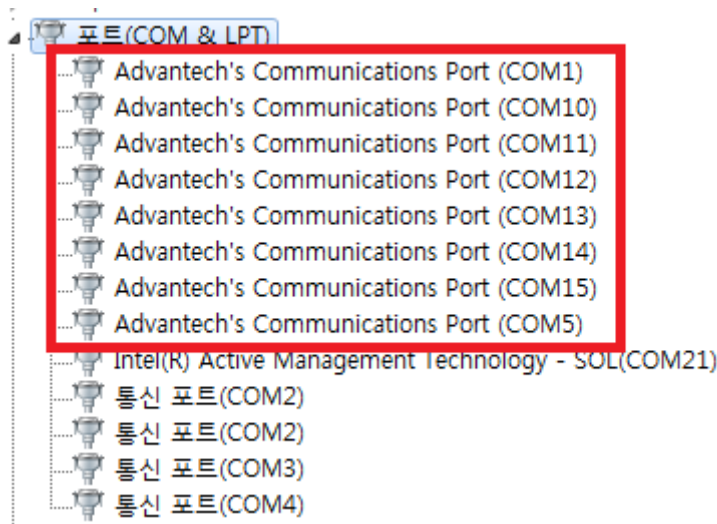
포트(COM & LPT)
Advantech's Communications Port (COM1)
Advantech's Communications Port (COM10)
Advantech's Communications Port (COM11)
Advantech's Communications Port (COM12)
Advantech's Communications Port (COM13)
Advantech's Communications Port (COM14)
Advantech's Communications Port (COM15)
Advantech's Communications Port (COM5)
Intel(R) Active Management Technology - SOL(COM21)
통신 포트(COM2)
통신 포트(COM2)
통신 포트(COM3)
통신 포트(COM4)